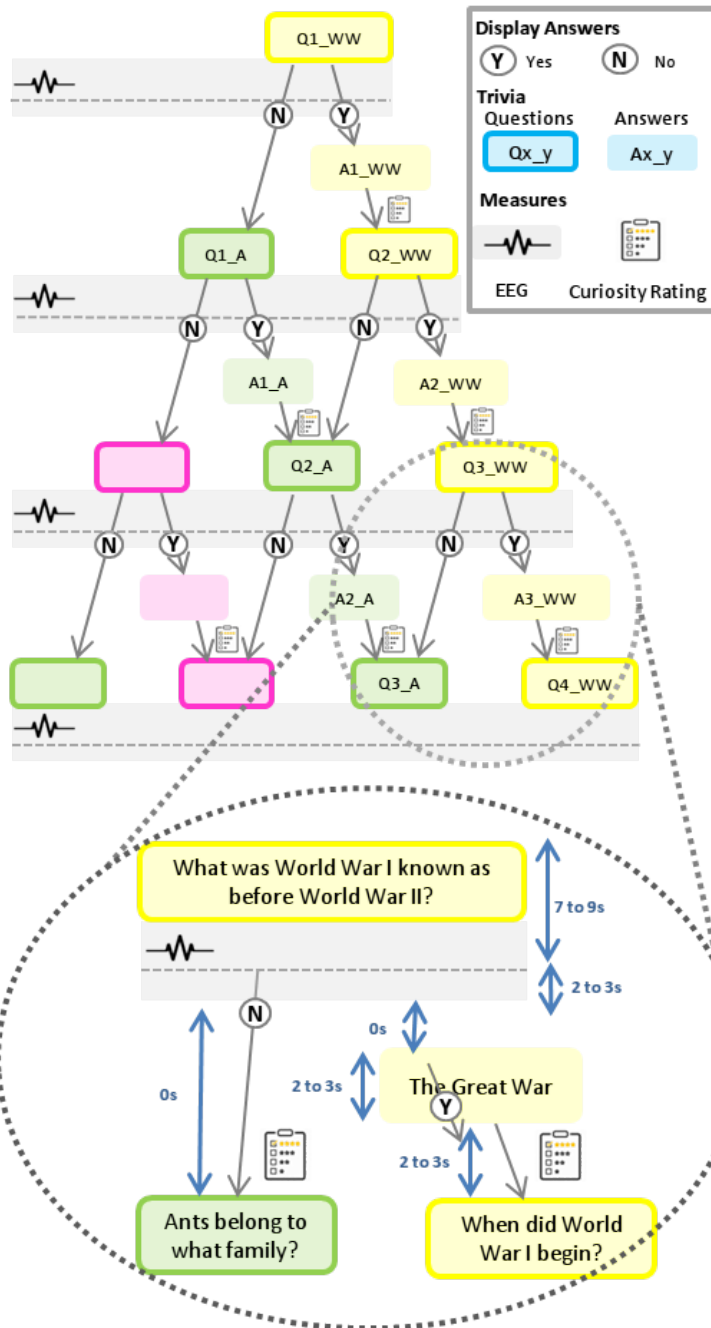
Display Answers
Y Yes
N No
Trivia
Questions
Answers
Qx_y
Ax_y
Measures
EEG
Curiosity Rating

Q1_WW
N
Y
A1_WW
Q1_A
Q2_WW
N
Y
N
Y
A1_A
A2_WW
Q2_A
Q3_WW
N
Y
N
Y
N
Y
A2_A
A3_WW
Q3_A
Q4_WW

What was World War I known as before World War II?
7 to 9s
2 to 3s
N
0s
0s
2 to 3s
The Great War
Y
2 to 3s
Ants belong to what family?
When did World War I begin?